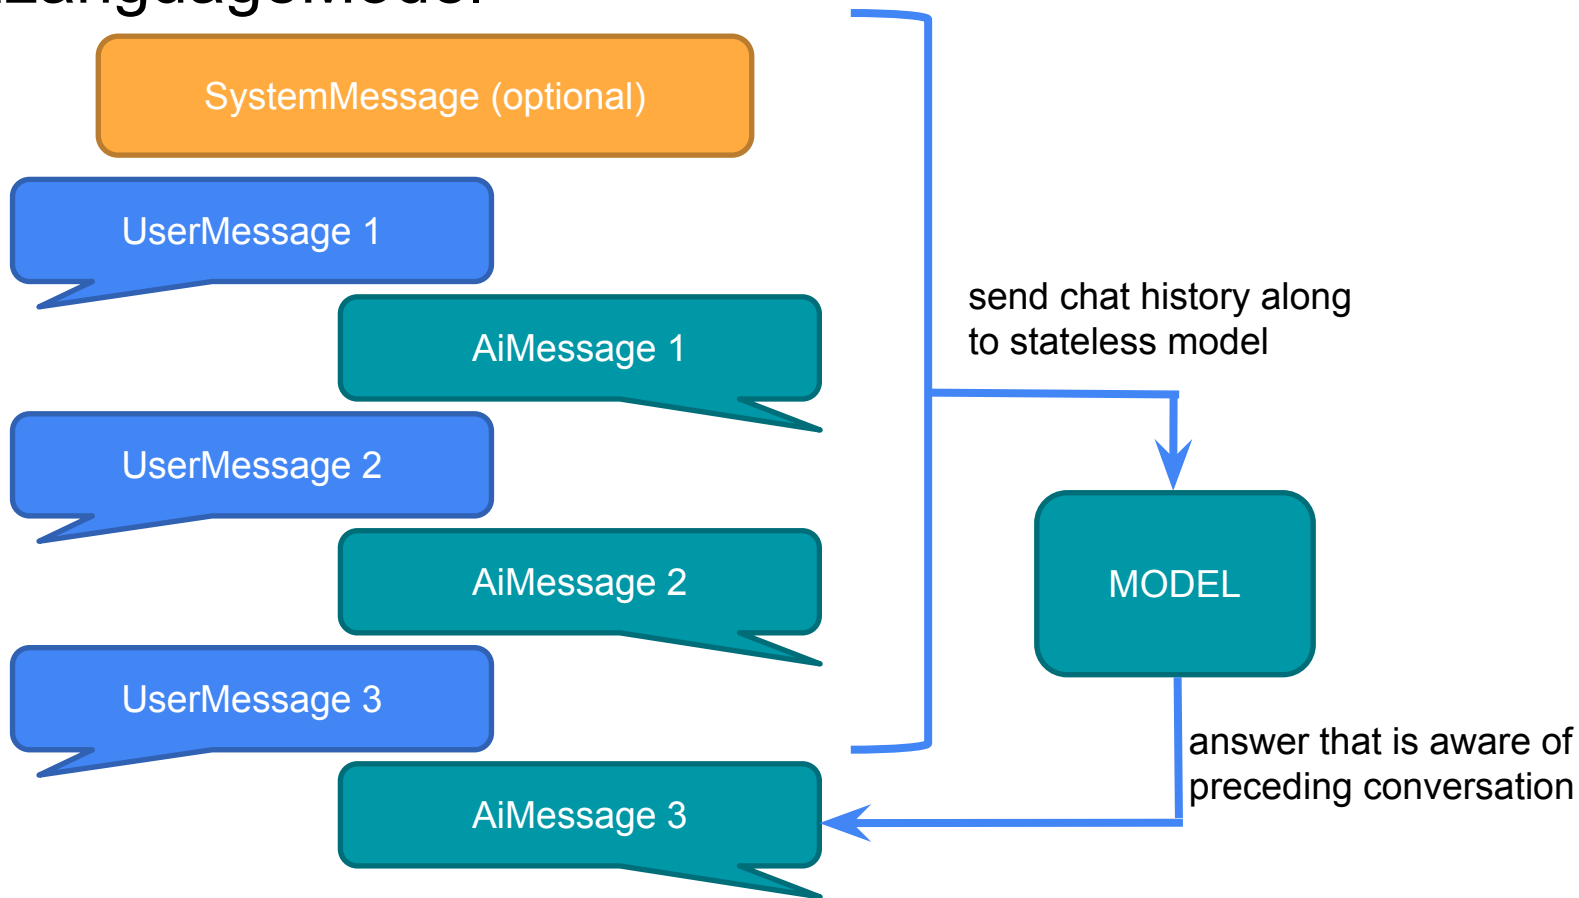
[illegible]

SystemMessage (optional)

UserMessage 1

AiMessage 1

UserMessage 2

AiMessage 2

UserMessage 3

AiMessage 3

send chat history along to stateless model

MODEL

answer that is aware of preceding conversation